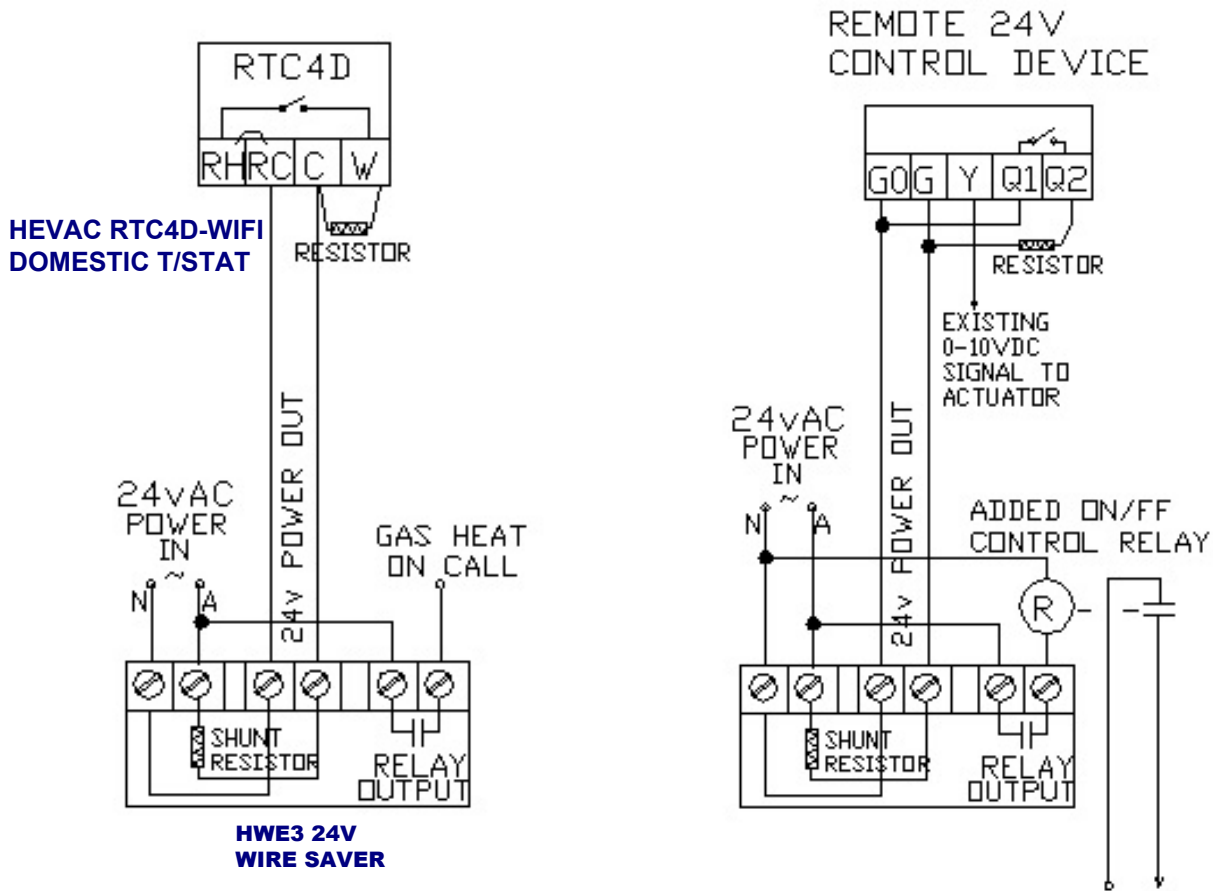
RTC4D

RH RC C W

HEVAC RTC4D-WIFI
DOMESTIC T/STAT

RESISTOR

24V POWER OUT

24vAC
POWER
IN

N ~ A

GAS HEAT
ON CALL

SHUNT
RESISTOR

RELAY
OUTPUT

HWE3 24V
WIRE SAVER

REMOTE 24V
CONTROL DEVICE

G0 G Y Q1 Q2

RESISTOR

EXISTING
0-10VDC
SIGNAL TO
ACTUATOR

24vAC
POWER
IN

N ~ A

24V POWER OUT

ADDED ON/FF
CONTROL RELAY

R

SHUNT
RESISTOR

RELAY
OUTPUT